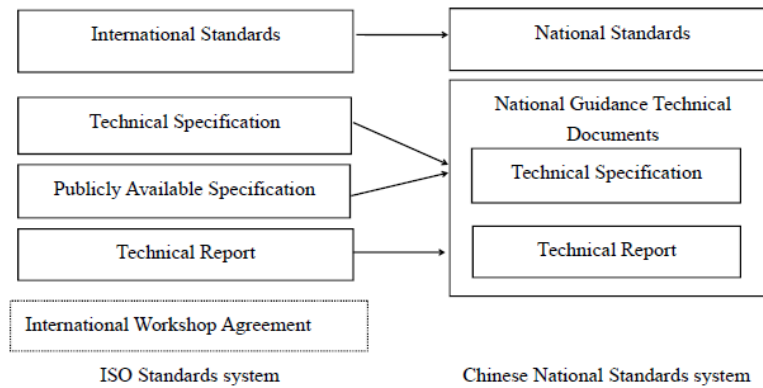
International Standards

National Standards

Technical Specification

Publicly Available Specification

Technical Report

National Guidance Technical Documents

Technical Specification

Technical Report

International Workshop Agreement

ISO Standards system

Chinese National Standards system